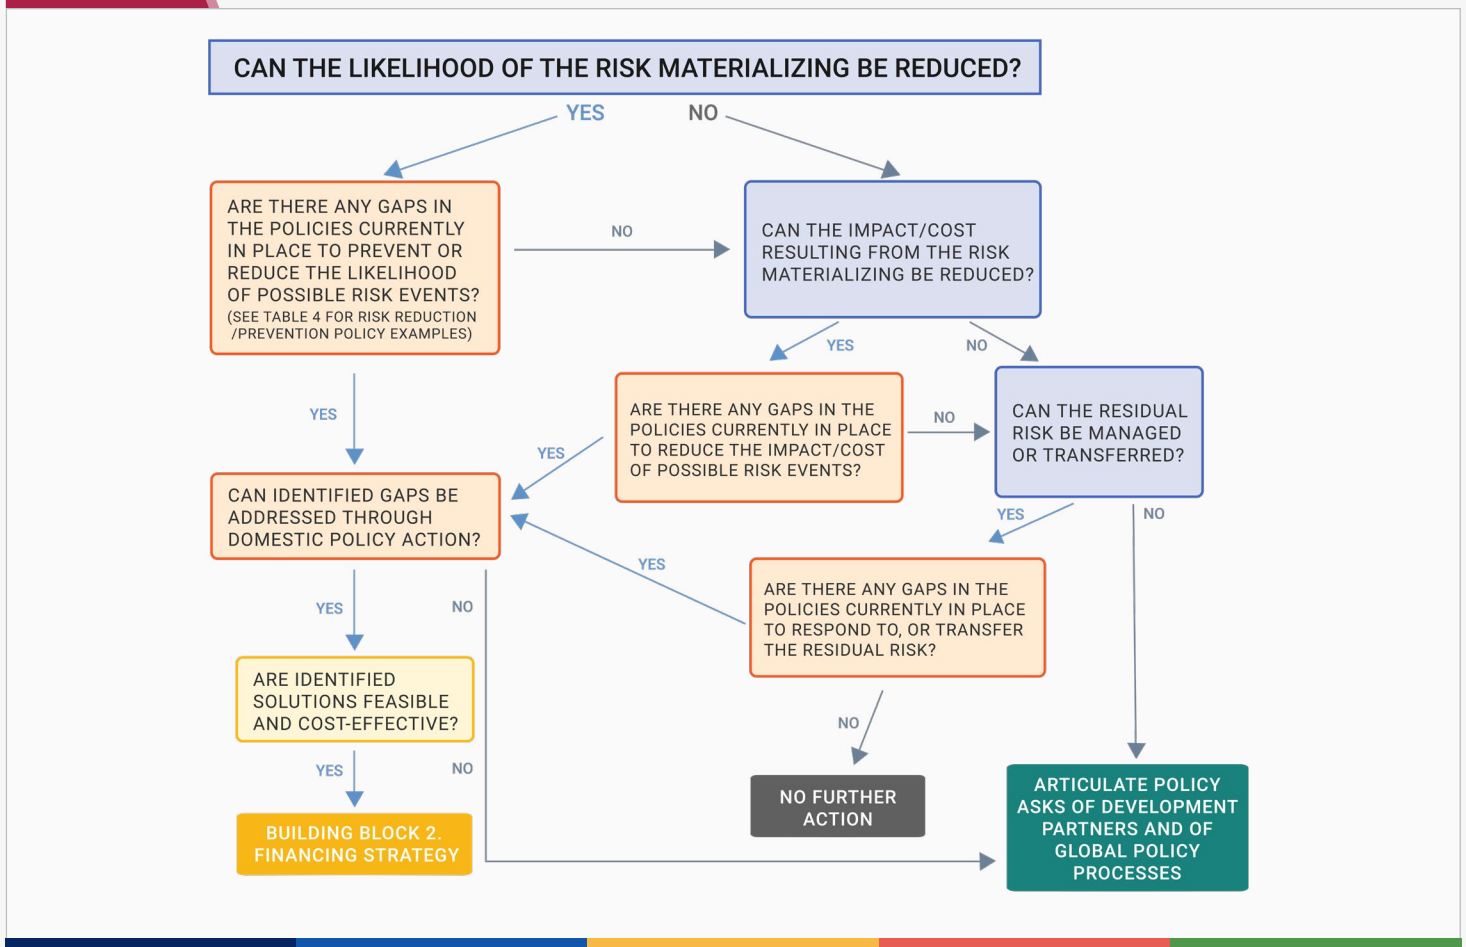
CAN THE LIKELIHOOD OF THE RISK MATERIALIZING BE REDUCED?

YES

NO

ARE THERE ANY GAPS IN THE POLICIES CURRENTLY IN PLACE TO PREVENT OR REDUCE THE LIKELIHOOD OF POSSIBLE RISK EVENTS? (SEE TABLE 4 FOR RISK REDUCTION /PREVENTION POLICY EXAMPLES)

NO

CAN THE IMPACT/COST RESULTING FROM THE RISK MATERIALIZING BE REDUCED?

YES

NO

YES

ARE THERE ANY GAPS IN THE POLICIES CURRENTLY IN PLACE TO REDUCE THE IMPACT/COST OF POSSIBLE RISK EVENTS?

NO

CAN THE RESIDUAL RISK BE MANAGED OR TRANSFERRED?

YES

CAN IDENTIFIED GAPS BE ADDRESSED THROUGH DOMESTIC POLICY ACTION?

YES

NO

YES

ARE THERE ANY GAPS IN THE POLICIES CURRENTLY IN PLACE TO RESPOND TO, OR TRANSFER THE RESIDUAL RISK?

YES

NO

YES

NO

ARE IDENTIFIED SOLUTIONS FEASIBLE AND COST-EFFECTIVE?

NO

YES

NO

BUILDING BLOCK 2. FINANCING STRATEGY

NO FURTHER ACTION

ARTICULATE POLICY ASKS OF DEVELOPMENT PARTNERS AND OF GLOBAL POLICY PROCESSES